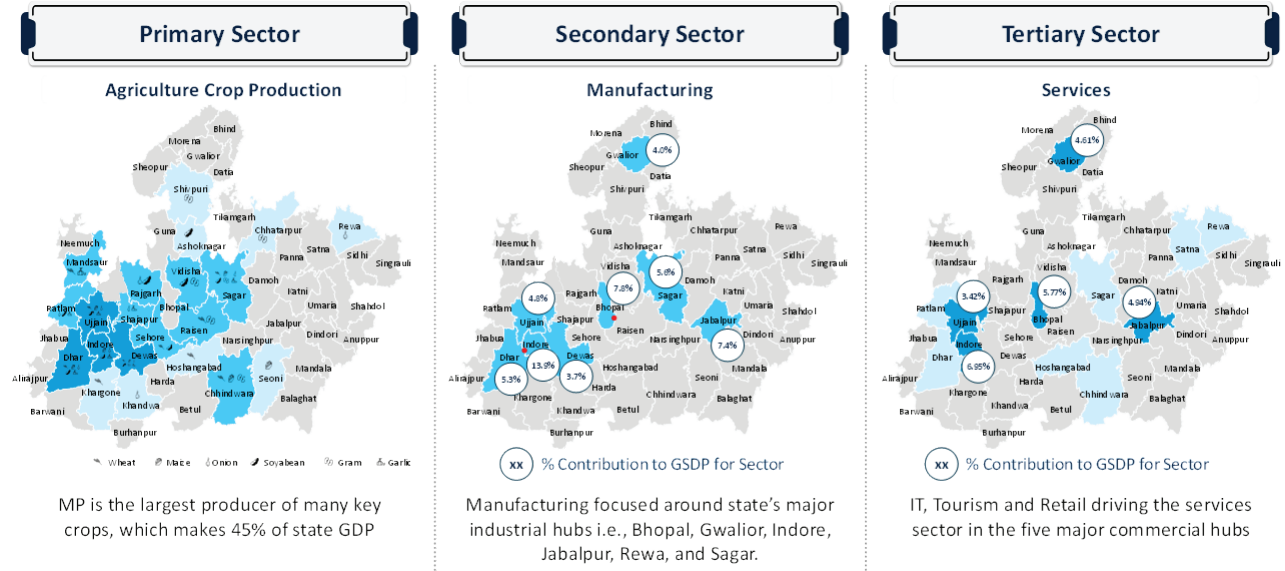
Primary Sector

Agriculture Crop Production

Bhind
Morena
Gwalior
Sheopur
Datia
Shivpuri
Tikamgarh
Guna
Chhatarpur
Rewa
Ashoknagar
Neemuch
Satna
Sidhi
Singrauli
Mandsaur
Panna
Vidisha
Damoh
Rajgarh
Sagar
Katni
Ratlam
Bhopal
Shajapur
Umaria
Shahdol
Ujjain
Raisen
Jhabua
Jabalpur
Dindori
Anuppur
Sehore
Indore
Dhar
Dewas
Narsinghpur
Mandala
Alirajpur
Hoshangabad
Harda
Seoni
Khargone
Chhindwara
Khandwa
Balaghat
Betul
Barwani
Burhanpur

Wheat Maize Onion Soyabean Gram Garlic

MP is the largest producer of many key crops, which makes 45% of state GDP

Secondary Sector

Manufacturing

Bhind
Morena
Gwalior
4.0%
Sheopur
Datia
Shivpuri
Tikamgarh
Chhatarpur
Rewa
Guna
Ashoknagar
Satna
Neemuch
Sidhi
Singrauli
Panna
Mandsaur
Vidisha
5.6%
Damoh
Rajgarh
7.8%
Sagar
4.8%
Bhopal
Katni
Ratlam
Shajapur
Umaria
Ujjain
Raisen
Shahdol
Jabalpur
Jhabua
Sehore
Dindori
Indore
Anuppur
Narsinghpur
7.4%
Dhar
Dewas
13.9%
3.7%
Hoshangabad
Mandala
Alirajpur
5.3%
Harda
Seoni
Khargone
Chhindwara
Khandwa
Balaghat
Betul
Barwani
Burhanpur

xx % Contribution to GSDP for Sector

Manufacturing focused around state's major industrial hubs i.e., Bhopal, Gwalior, Indore, Jabalpur, Rewa, and Sagar.

Tertiary Sector

Services

Bhind
Morena
4.61%
Gwalior
Sheopur
Datia
Shivpuri
Tikamgarh
Chhatarpur
Rewa
Guna
Ashoknagar
Satna
Neemuch
Sidhi
Singrauli
Panna
Mandsaur
Vidisha
Damoh
Rajgarh
3.42%
5.77%
4.94%
Sagar
Katni
Ratlam
Shajapur
Umaria
Ujjain
Bhopal
Jabalpur
Shahdol
Raisen
Jhabua
Dindori
Indore
Sehore
Anuppur
Narsinghpur
Dhar
Dewas
6.85%
Mandala
Hoshangabad
Alirajpur
Harda
Seoni
Khargone
Chhindwara
Khandwa
Balaghat
Betul
Barwani
Burhanpur

xx % Contribution to GSDP for Sector

IT, Tourism and Retail driving the services sector in the five major commercial hubs